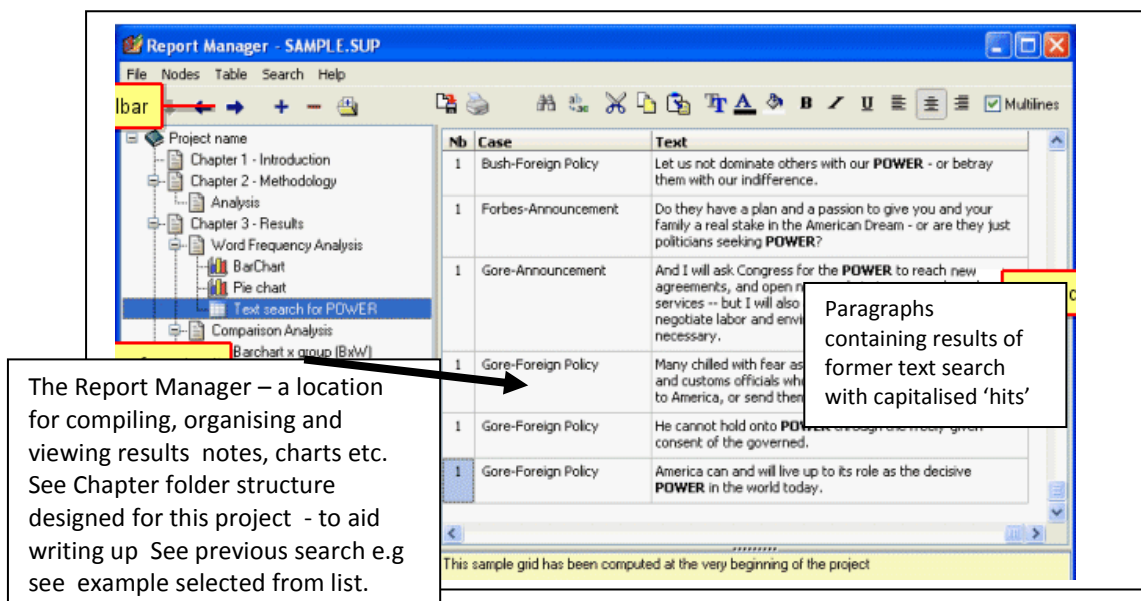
Report Manager - SAMPLE.SUP

File Nodes Table Search Help

lbar

Multilines

Project name
Chapter 1 - Introduction
Chapter 2 - Methodology
Analysis
Chapter 3 - Results
Word Frequency Analysis
BarChart
Pie chart
Text search for POWER
Comparison Analysis
Barchart x group (BxW)

| Nb | Case | Text |
|---|---|---|
| 1 | Bush-Foreign Policy | Let us not dominate others with our **POWER** - or betray them with our indifference. |
| 1 | Forbes-Announcement | Do they have a plan and a passion to give you and your family a real stake in the American Dream - or are they just politicians seeking **POWER**? |
| 1 | Gore-Announcement | And I will ask Congress for the **POWER** to reach new agreements, and open n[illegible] services -- but I will also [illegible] negotiate labor and envi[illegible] necessary. |
| 1 | Gore-Foreign Policy | Many chilled with fear as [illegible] and customs officials wh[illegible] to America, or send then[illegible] |
| 1 | Gore-Foreign Policy | He cannot hold onto **POW**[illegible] consent of the governed. |
| 1 | Gore-Foreign Policy | America can and will live up to its role as the decisive **POWER** in the world today. |

This sample grid has been computed at the very beginning of the project

Paragraphs containing results of former text search with capitalised 'hits'

The Report Manager – a location for compiling, organising and viewing results notes, charts etc. See Chapter folder structure designed for this project - to aid writing up See previous search e.g see example selected from list.